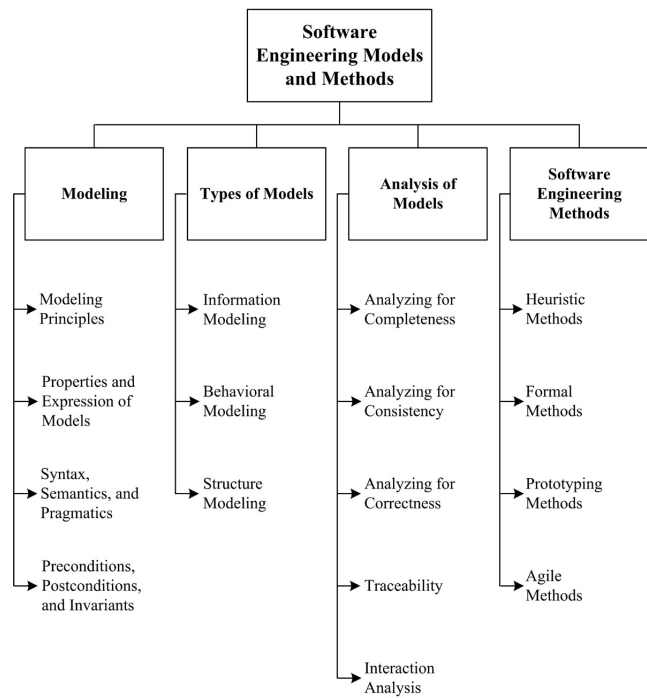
Software Engineering Models and Methods

Modeling

Modeling Principles

Properties and Expression of Models

Syntax, Semantics, and Pragmatics

Preconditions, Postconditions, and Invariants

Types of Models

Information Modeling

Behavioral Modeling

Structure Modeling

Analysis of Models

Analyzing for Completeness

Analyzing for Consistency

Analyzing for Correctness

Traceability

Interaction Analysis

Software Engineering Methods

Heuristic Methods

Formal Methods

Prototyping Methods

Agile Methods